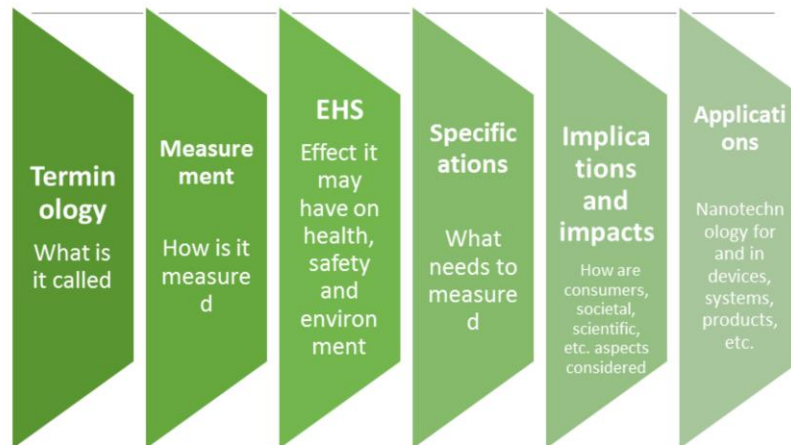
Terminology
What is it called

Measurement
How is it measured

EHS
Effect it may have on health, safety and environment

Specifications
What needs to measured

Implications and impacts
How are consumers, societal, scientific, etc. aspects considered

Applications
Nanotechnology for and in devices, systems, products, etc.